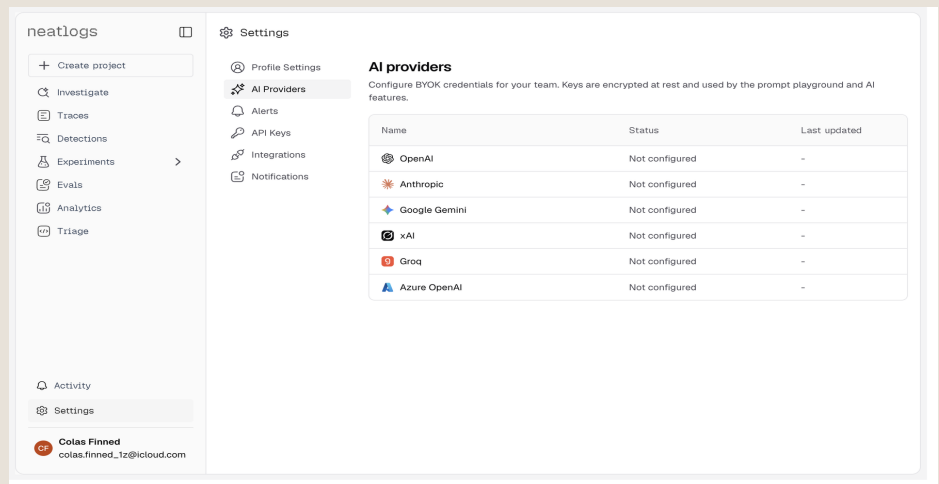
neatlogs

+ Create project
Investigate
Traces
Detections
Experiments
Evals
Analytics
Triage

Activity
Settings

CF Colas Finned
colas.finned_1z@icloud.com

Settings

Profile Settings
AI Providers
Alerts
API Keys
Integrations
Notifications

AI providers
Configure BYOK credentials for your team. Keys are encrypted at rest and used by the prompt playground and AI features.

| Name | Status | Last updated |
|---|---|---|
| OpenAI | Not configured | - |
| Anthropic | Not configured | - |
| Google Gemini | Not configured | - |
| xAI | Not configured | - |
| Groq | Not configured | - |
| Azure OpenAI | Not configured | - |